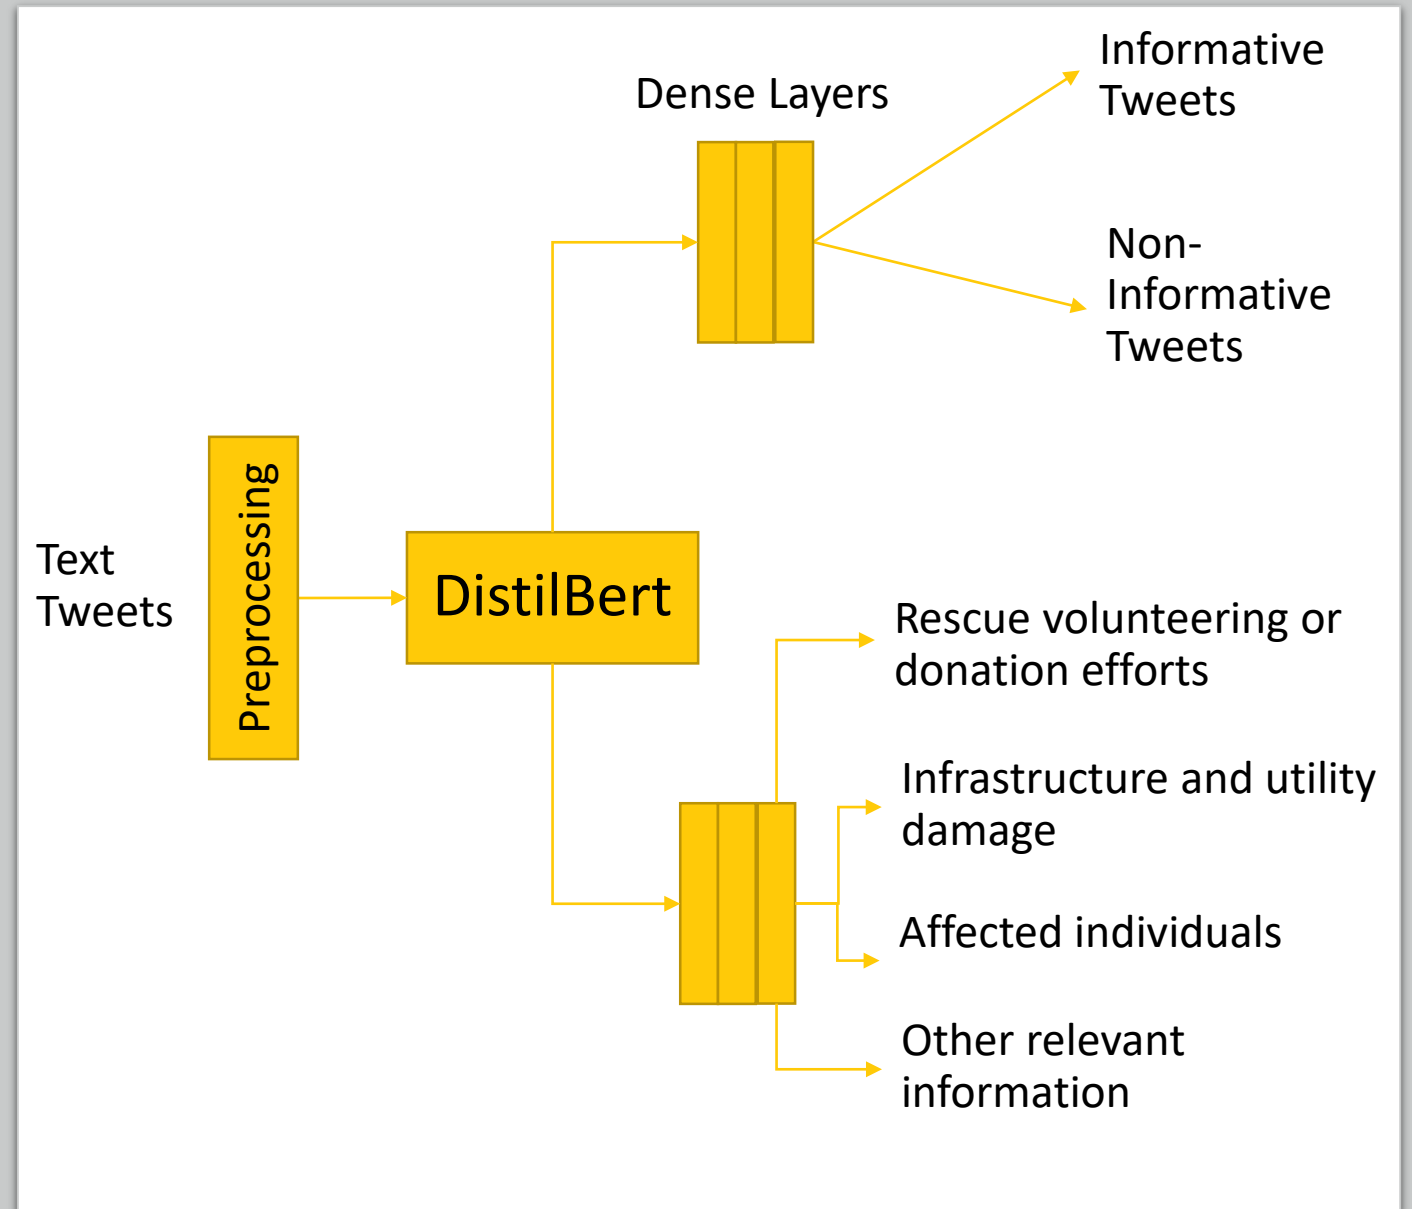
Text Tweets

Preprocessing

DistilBert

Dense Layers

Informative Tweets

Non-Informative Tweets

Rescue volunteering or donation efforts

Infrastructure and utility damage

Affected individuals

Other relevant information